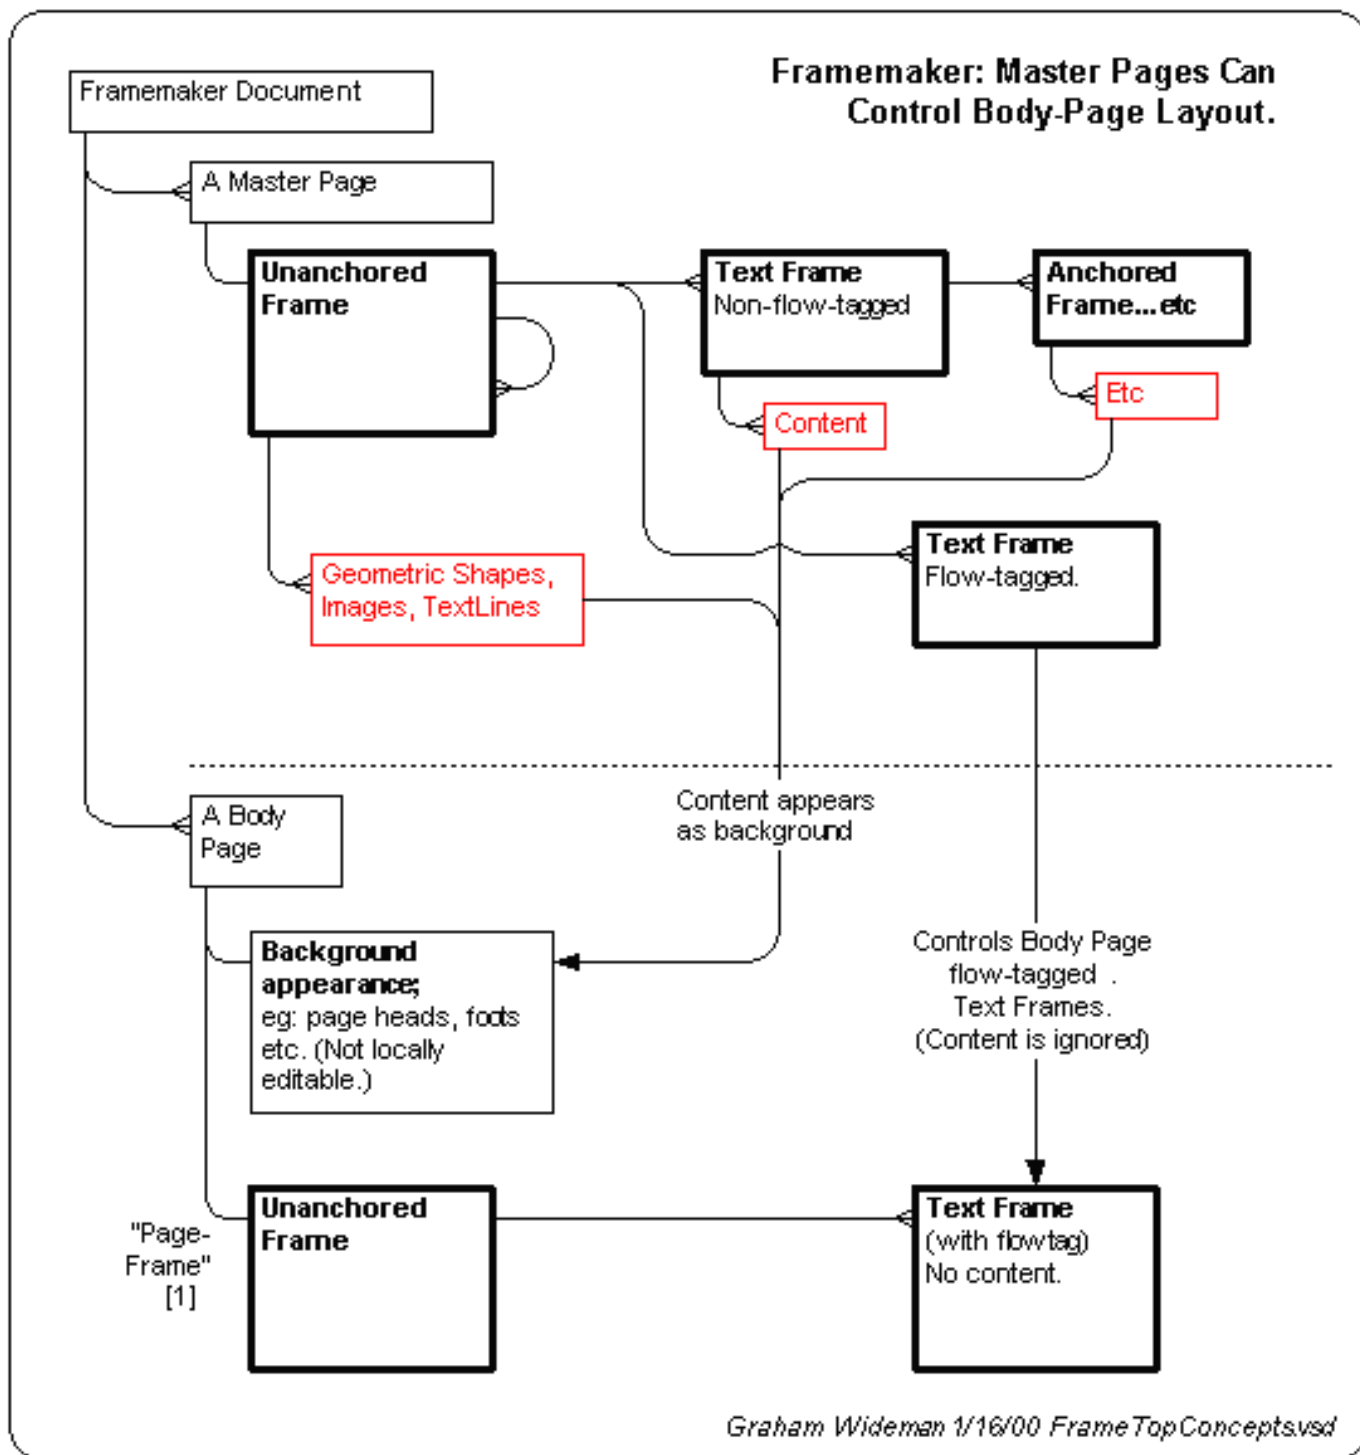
Framemaker: Master Pages Can Control Body-Page Layout.

Framemaker Document

A Master Page

Unanchored Frame

Text Frame
Non-flow-tagged

Anchored Frame...etc

Etc

Content

Text Frame
Flow-tagged.

Geometric Shapes, Images, TextLines

A Body Page

Content appears as background

Background appearance;
eg: page heads, foots etc. (Not locally editable.)

Controls Body Page flow-tagged . Text Frames. (Content is ignored)

"Page-Frame" [1]

Unanchored Frame

Text Frame
(with flowtag)
No content.

Graham Wideman 1/16/00 FrameTopConcepts.vsd